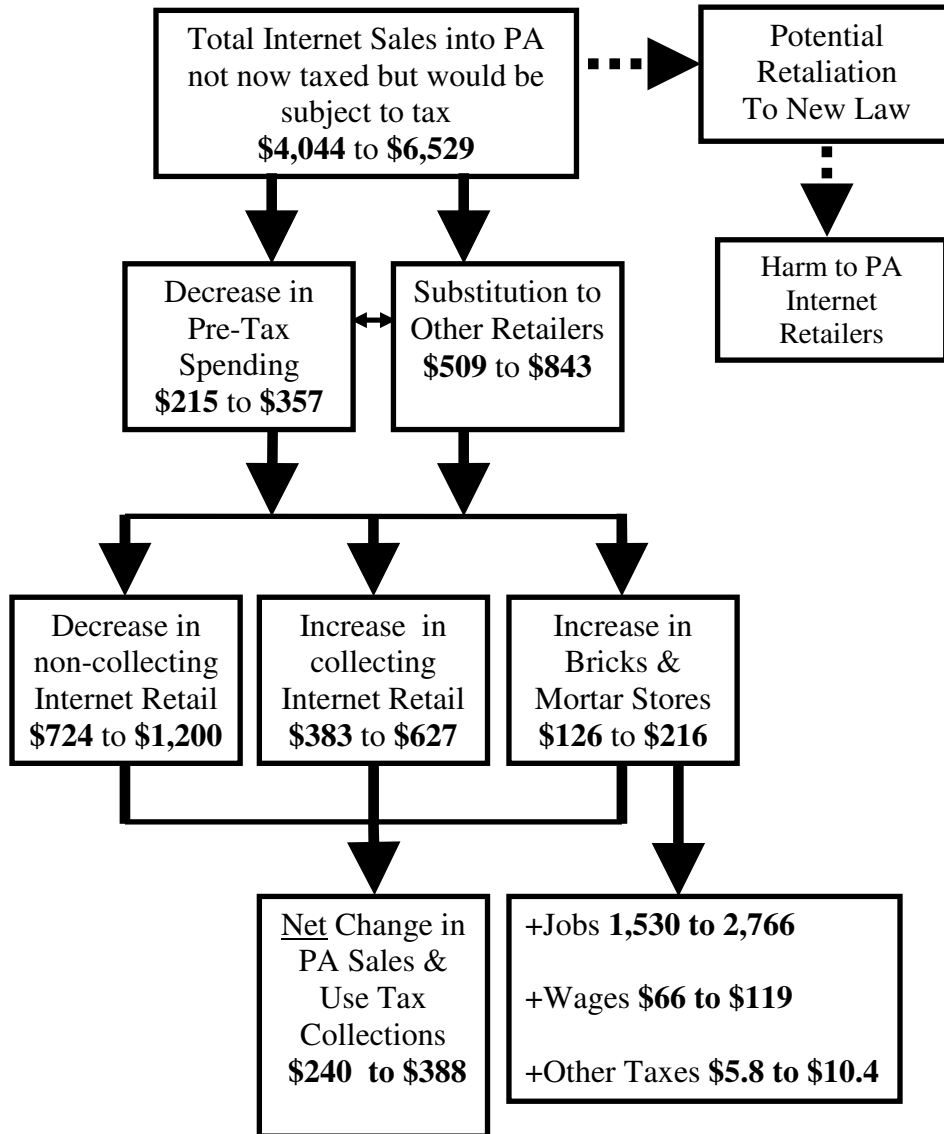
Total Internet Sales into PA not now taxed but would be subject to tax
**\$4,044** to **\$6,529**

Potential Retaliation To New Law

Harm to PA Internet Retailers

Decrease in Pre-Tax Spending
**\$215** to **\$357**

Substitution to Other Retailers
**\$509** to **\$843**

Decrease in non-collecting Internet Retail
**\$724** to **\$1,200**

Increase in collecting Internet Retail
**\$383** to **\$627**

Increase in Bricks & Mortar Stores
**\$126** to **\$216**

Net Change in PA Sales & Use Tax Collections
**\$240 to \$388**

+Jobs **1,530 to 2,766**

+Wages **\$66 to \$119**

+Other Taxes **\$5.8 to \$10.4**